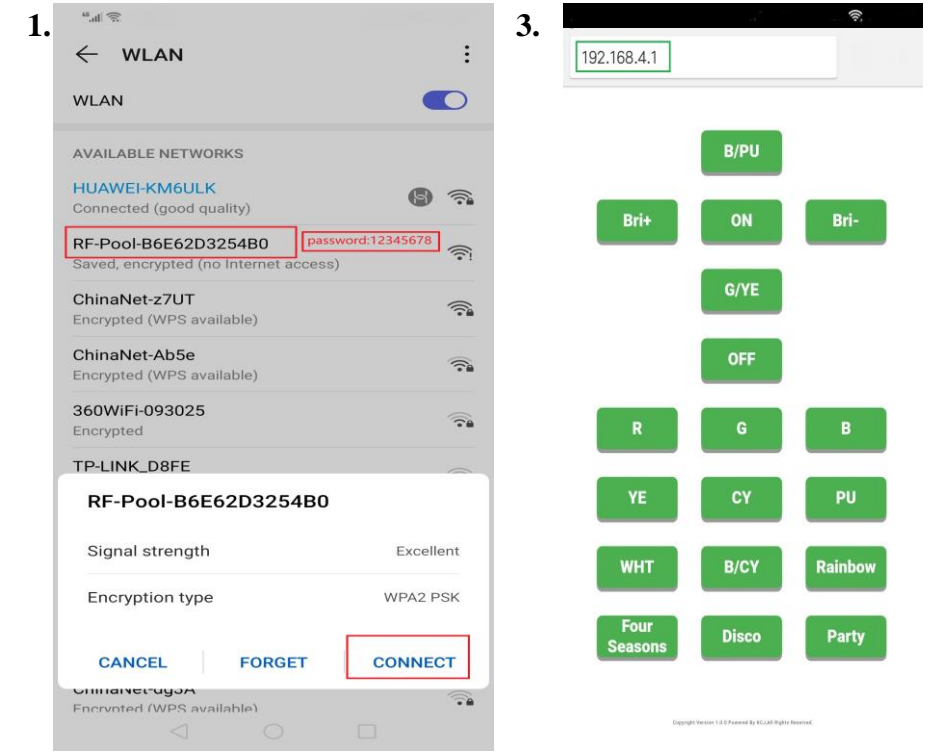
1.

WLAN

WLAN

AVAILABLE NETWORKS

HUAWEI-KM6ULK
Connected (good quality)

RF-Pool-B6E62D3254B0 password:12345678
Saved, encrypted (no Internet access)

ChinaNet-z7UT
Encrypted (WPS available)

ChinaNet-Ab5e
Encrypted (WPS available)

360WiFi-093025
Encrypted

TP-LINK_D8FE

RF-Pool-B6E62D3254B0

Signal strength Excellent

Encryption type WPA2 PSK

CANCEL FORGET CONNECT

ChinaNet-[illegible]
Encrypted (WPS available)

3.

192.168.4.1

B/PU

Bri+ ON Bri-

G/YE

OFF

R G B

YE CY PU

WHT B/CY Rainbow

Four Seasons Disco Party

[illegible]